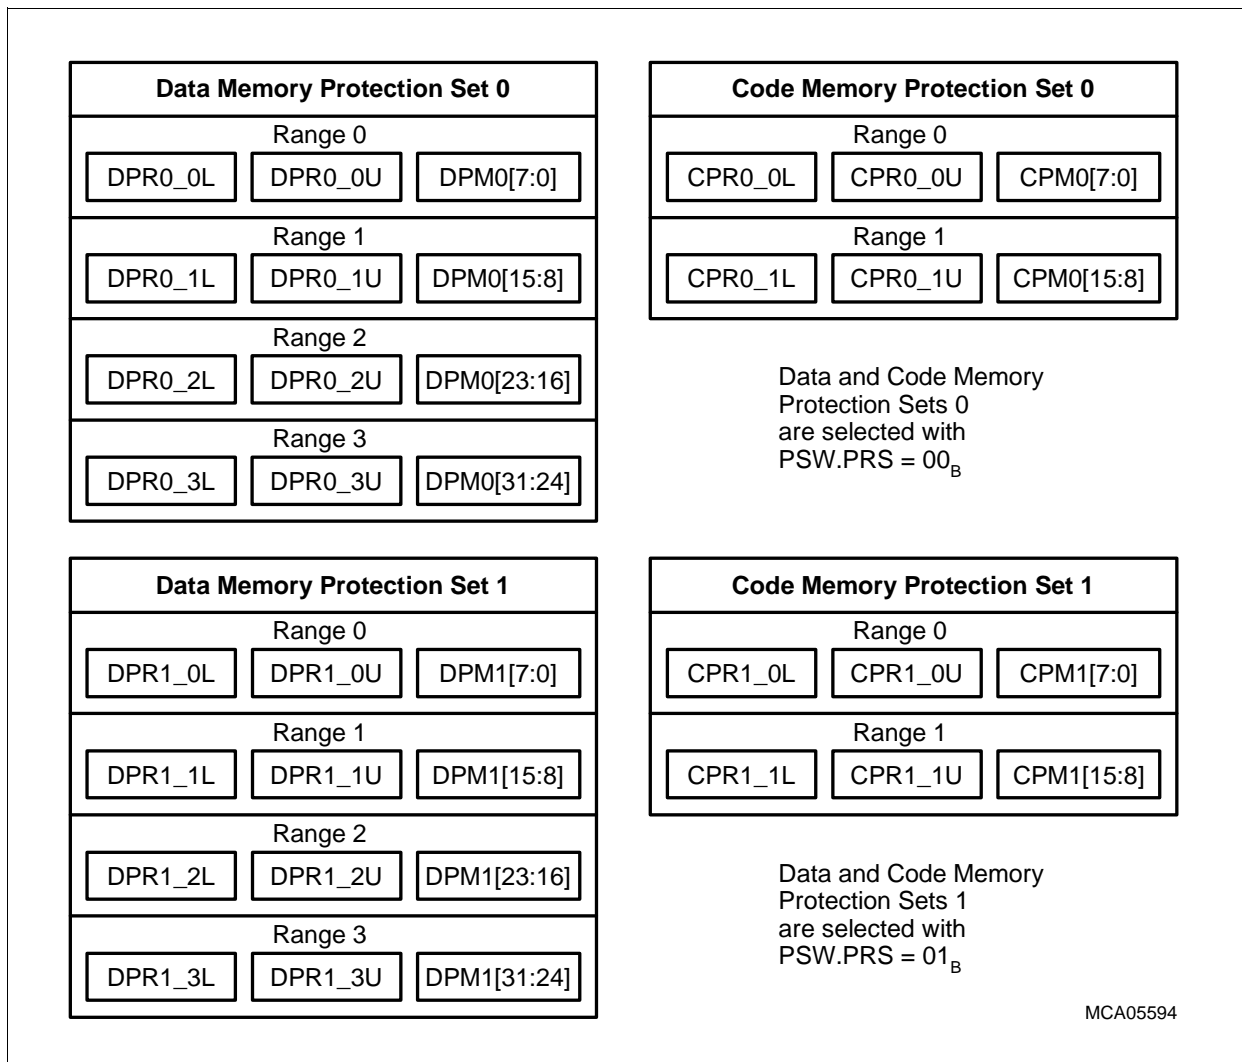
Data Memory Protection Set 0

Range 0

DPR0_0L DPR0_0U DPM0[7:0]

Range 1

DPR0_1L DPR0_1U DPM0[15:8]

Range 2

DPR0_2L DPR0_2U DPM0[23:16]

Range 3

DPR0_3L DPR0_3U DPM0[31:24]

Code Memory Protection Set 0

Range 0

CPR0_0L CPR0_0U CPM0[7:0]

Range 1

CPR0_1L CPR0_1U CPM0[15:8]

Data and Code Memory Protection Sets 0 are selected with PSW.PRS = $00_B$

Data Memory Protection Set 1

Range 0

DPR1_0L DPR1_0U DPM1[7:0]

Range 1

DPR1_1L DPR1_1U DPM1[15:8]

Range 2

DPR1_2L DPR1_2U DPM1[23:16]

Range 3

DPR1_3L DPR1_3U DPM1[31:24]

Code Memory Protection Set 1

Range 0

CPR1_0L CPR1_0U CPM1[7:0]

Range 1

CPR1_1L CPR1_1U CPM1[15:8]

Data and Code Memory Protection Sets 1 are selected with PSW.PRS = $01_B$

MCA05594